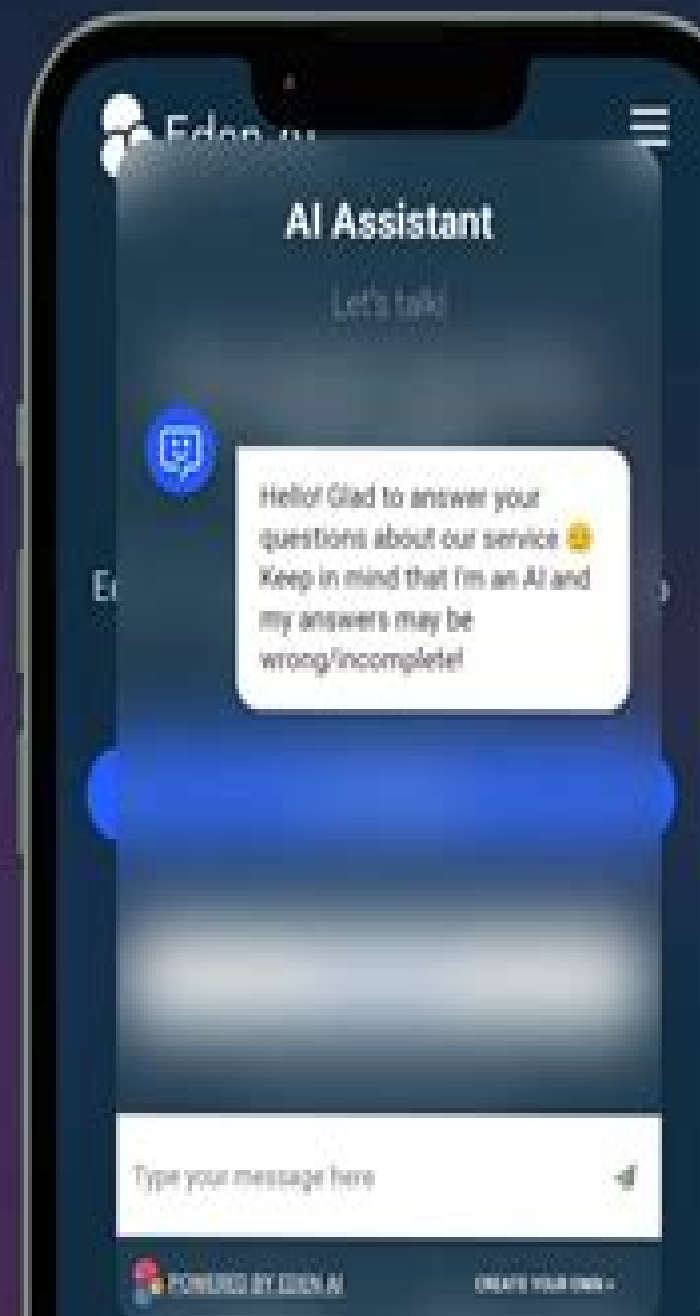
Eden ai

AI Assistant

Let's talk!

Hello! Glad to answer your questions about our service 🙂 Keep in mind that I'm an AI and my answers may be wrong/incomplete!

E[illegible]

Type your message here

POWERED BY EDEN AI

CREATE YOUR OWN →